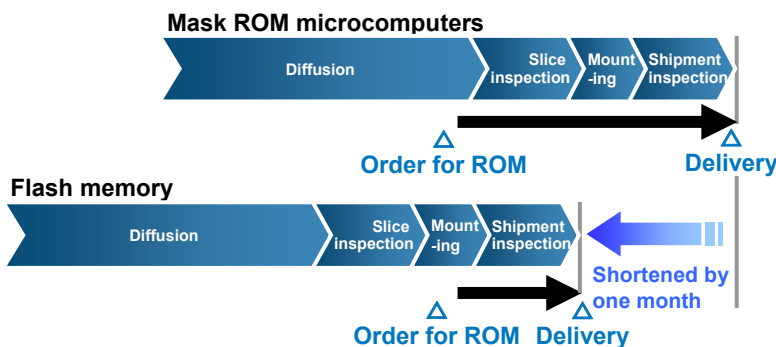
Mask ROM microcomputers

Diffusion

Slice inspection

Mount -ing

Shipment inspection

Order for ROM

Delivery

Flash memory

Diffusion

Slice inspection

Mount -ing

Shipment inspection

Shortened by one month

Order for ROM

Delivery